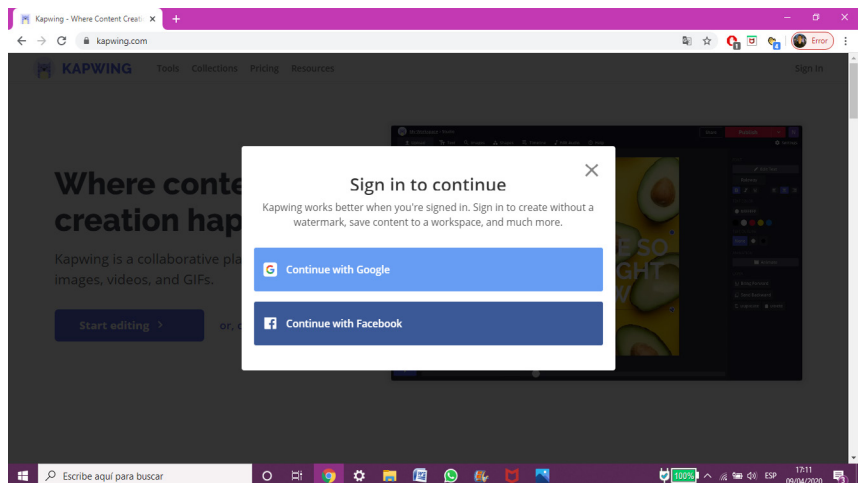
Kapwing - Where Content Creati ×
+
kapwing.com
Error
KAPWING Tools Collections Pricing Resources Sign in

Where conte
creation hap

Kapwing is a collaborative pla
images, videos, and GIFs.

Start editing >
or,

Sign in to continue

Kapwing works better when you're signed in. Sign in to create without a watermark, save content to a workspace, and much more.

Continue with Google

Continue with Facebook

Escribe aquí para buscar
100%
ESP
17:11
09/04/2020